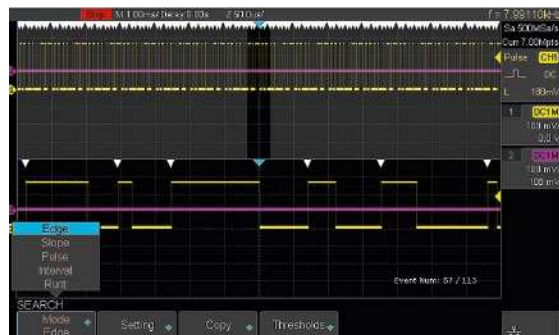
Stop M 1.00ms/ Delay:0.00s Z 50.0us/
f = 7.99110kHz
Sa 500MSa/s
Curr 7.00Mpts
Pulse CH1
DC
L 188mV
1 DC1M
100 mV/
0.0 V
2 DC1M
100 mV/
100 mV
Edge
Slope
Pulse
Interval
Runt
Event Num: 57 / 113
SEARCH
Mode
Edge
Setting
Copy
Thresholds